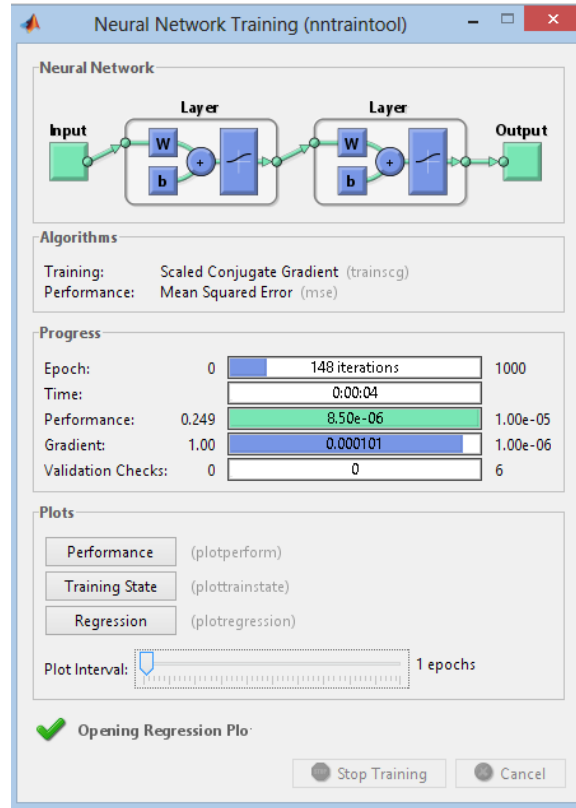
Neural Network Training (nntraintool)

Neural Network

Layer

Layer

Input

W

b

+

W

b

+

Output

Algorithms

Training: Scaled Conjugate Gradient (trainscg)
Performance: Mean Squared Error (mse)

Progress

| | | | |
|---|---|---|---|
| Epoch: | 0 | 148 iterations | 1000 |
| Time: | | 0:00:04 | |
| Performance: | 0.249 | 8.50e-06 | 1.00e-05 |
| Gradient: | 1.00 | 0.000101 | 1.00e-06 |
| Validation Checks: | 0 | 0 | 6 |

Plots

Performance (plotperform)

Training State (plottrainstate)

Regression (plotregression)

Plot Interval: 1 epochs

Opening Regression Plo·

Stop Training Cancel